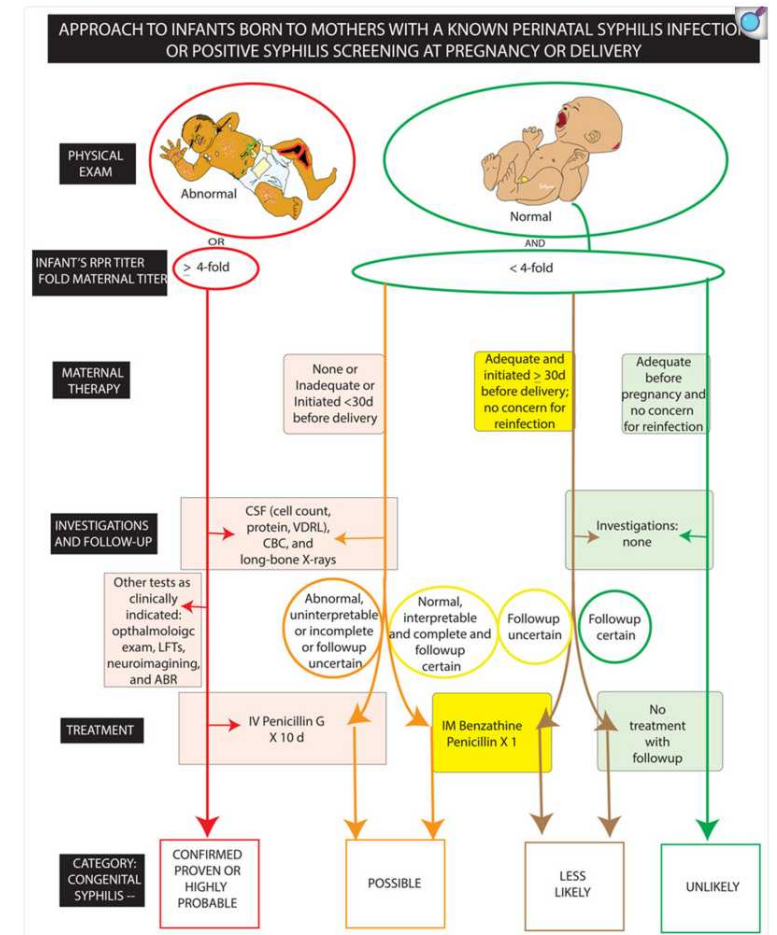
APPROACH TO INFANTS BORN TO MOTHERS WITH A KNOWN PERINATAL SYPHILIS INFECTIO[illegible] OR POSITIVE SYPHILIS SCREENING AT PREGNANCY OR DELIVERY

PHYSICAL EXAM

Abnormal

Normal

OR

AND

INFANT'S RPR TITER FOLD MATERNAL TITER

$\geq$ 4-fold

< 4-fold

MATERNAL THERAPY

None or Inadequate or Initiated <30d before delivery

Adequate and initiated > 30d before delivery; no concern for reinfection

Adequate before pregnancy and no concern for reinfection

INVESTIGATIONS AND FOLLOW-UP

CSF (cell count, protein, VDRL), CBC, and long-bone X-rays

Investigations: none

Other tests as clinically indicated: opthalmoloigc exam, LFTs, neuroimagining, and ABR

Abnormal, uninterpretable or incomplete or followup uncertain

Normal, interpretable and complete and followup certain

Followup uncertain

Followup certain

TREATMENT

IV Penicillin G X 10 d

IM Benzathine Penicillin X 1

No treatment with followup

CATEGORY: CONGENITAL SYPHILIS --

CONFIRMED PROVEN OR HIGHLY PROBABLE

POSSIBLE

LESS LIKELY

UNLIKELY